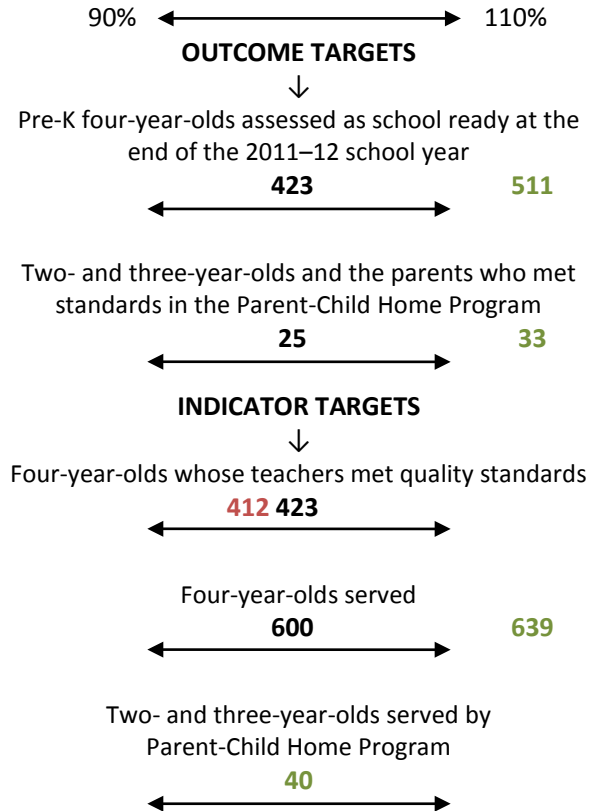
90% 110%

**OUTCOME TARGETS**

↓

Pre-K four-year-olds assessed as school ready at the end of the 2011–12 school year

423 511

Two- and three-year-olds and the parents who met standards in the Parent-Child Home Program

25 33

**INDICATOR TARGETS**

↓

Four-year-olds whose teachers met quality standards

412 423

Four-year-olds served

600 639

Two- and three-year-olds served by Parent-Child Home Program

40